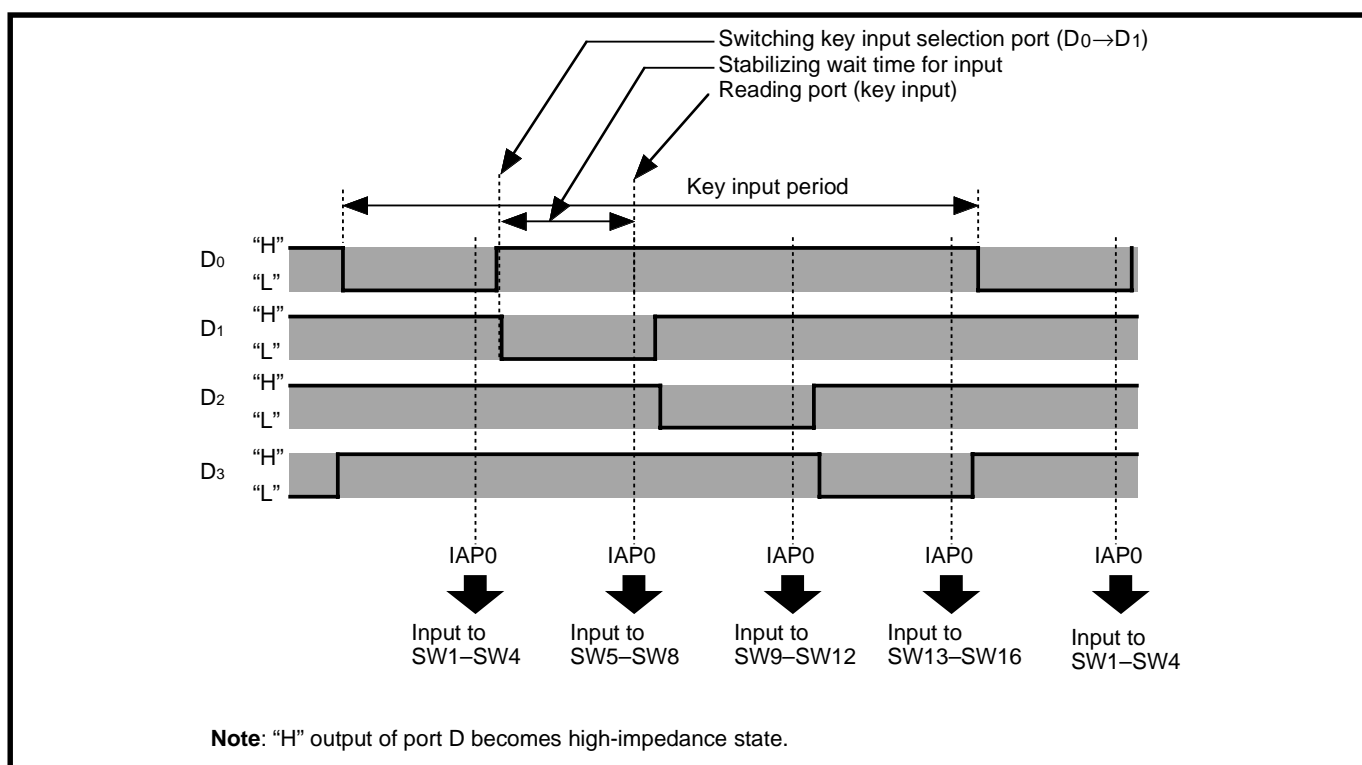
Switching key input selection port ($D_0 \rightarrow D_1$)
Stabilizing wait time for input
Reading port (key input)

Key input period

$D_0$ "H" "L"
$D_1$ "H" "L"
$D_2$ "H" "L"
$D_3$ "H" "L"

IAP0
Input to SW1–SW4

IAP0
Input to SW5–SW8

IAP0
Input to SW9–SW12

IAP0
Input to SW13–SW16

IAP0
Input to SW1–SW4

**Note**: "H" output of port D becomes high-impedance state.